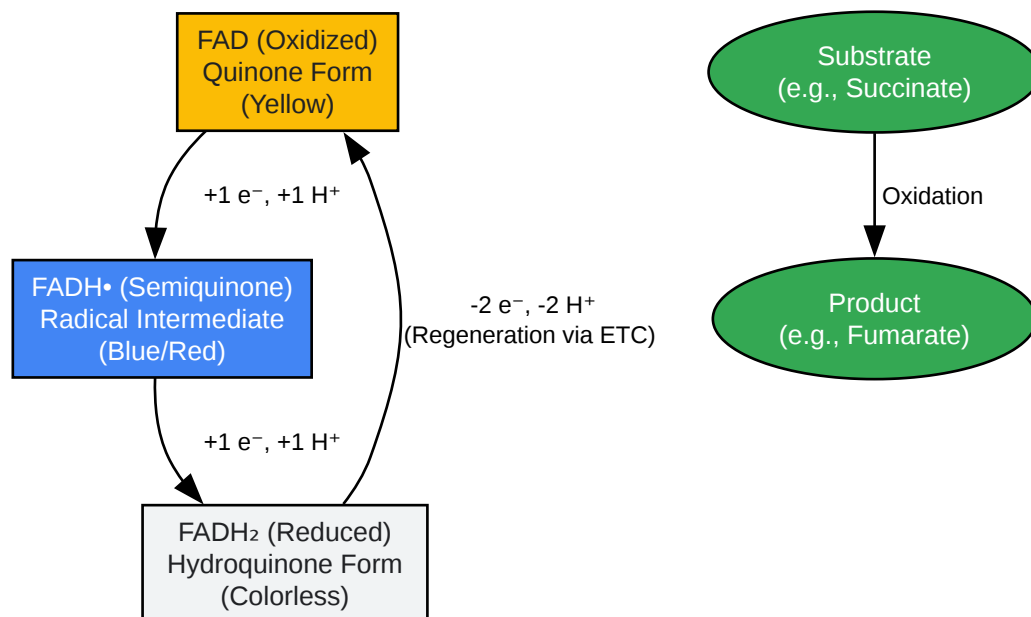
FAD (Oxidized)
Quinone Form
(Yellow)

+1 $e^-$, +1 $H^+$

FADH• (Semiquinone)
Radical Intermediate
(Blue/Red)

+1 $e^-$, +1 $H^+$

$FADH_2$ (Reduced)
Hydroquinone Form
(Colorless)

-2 $e^-$, -2 $H^+$
(Regeneration via ETC)

Substrate
(e.g., Succinate)

Oxidation

Product
(e.g., Fumarate)